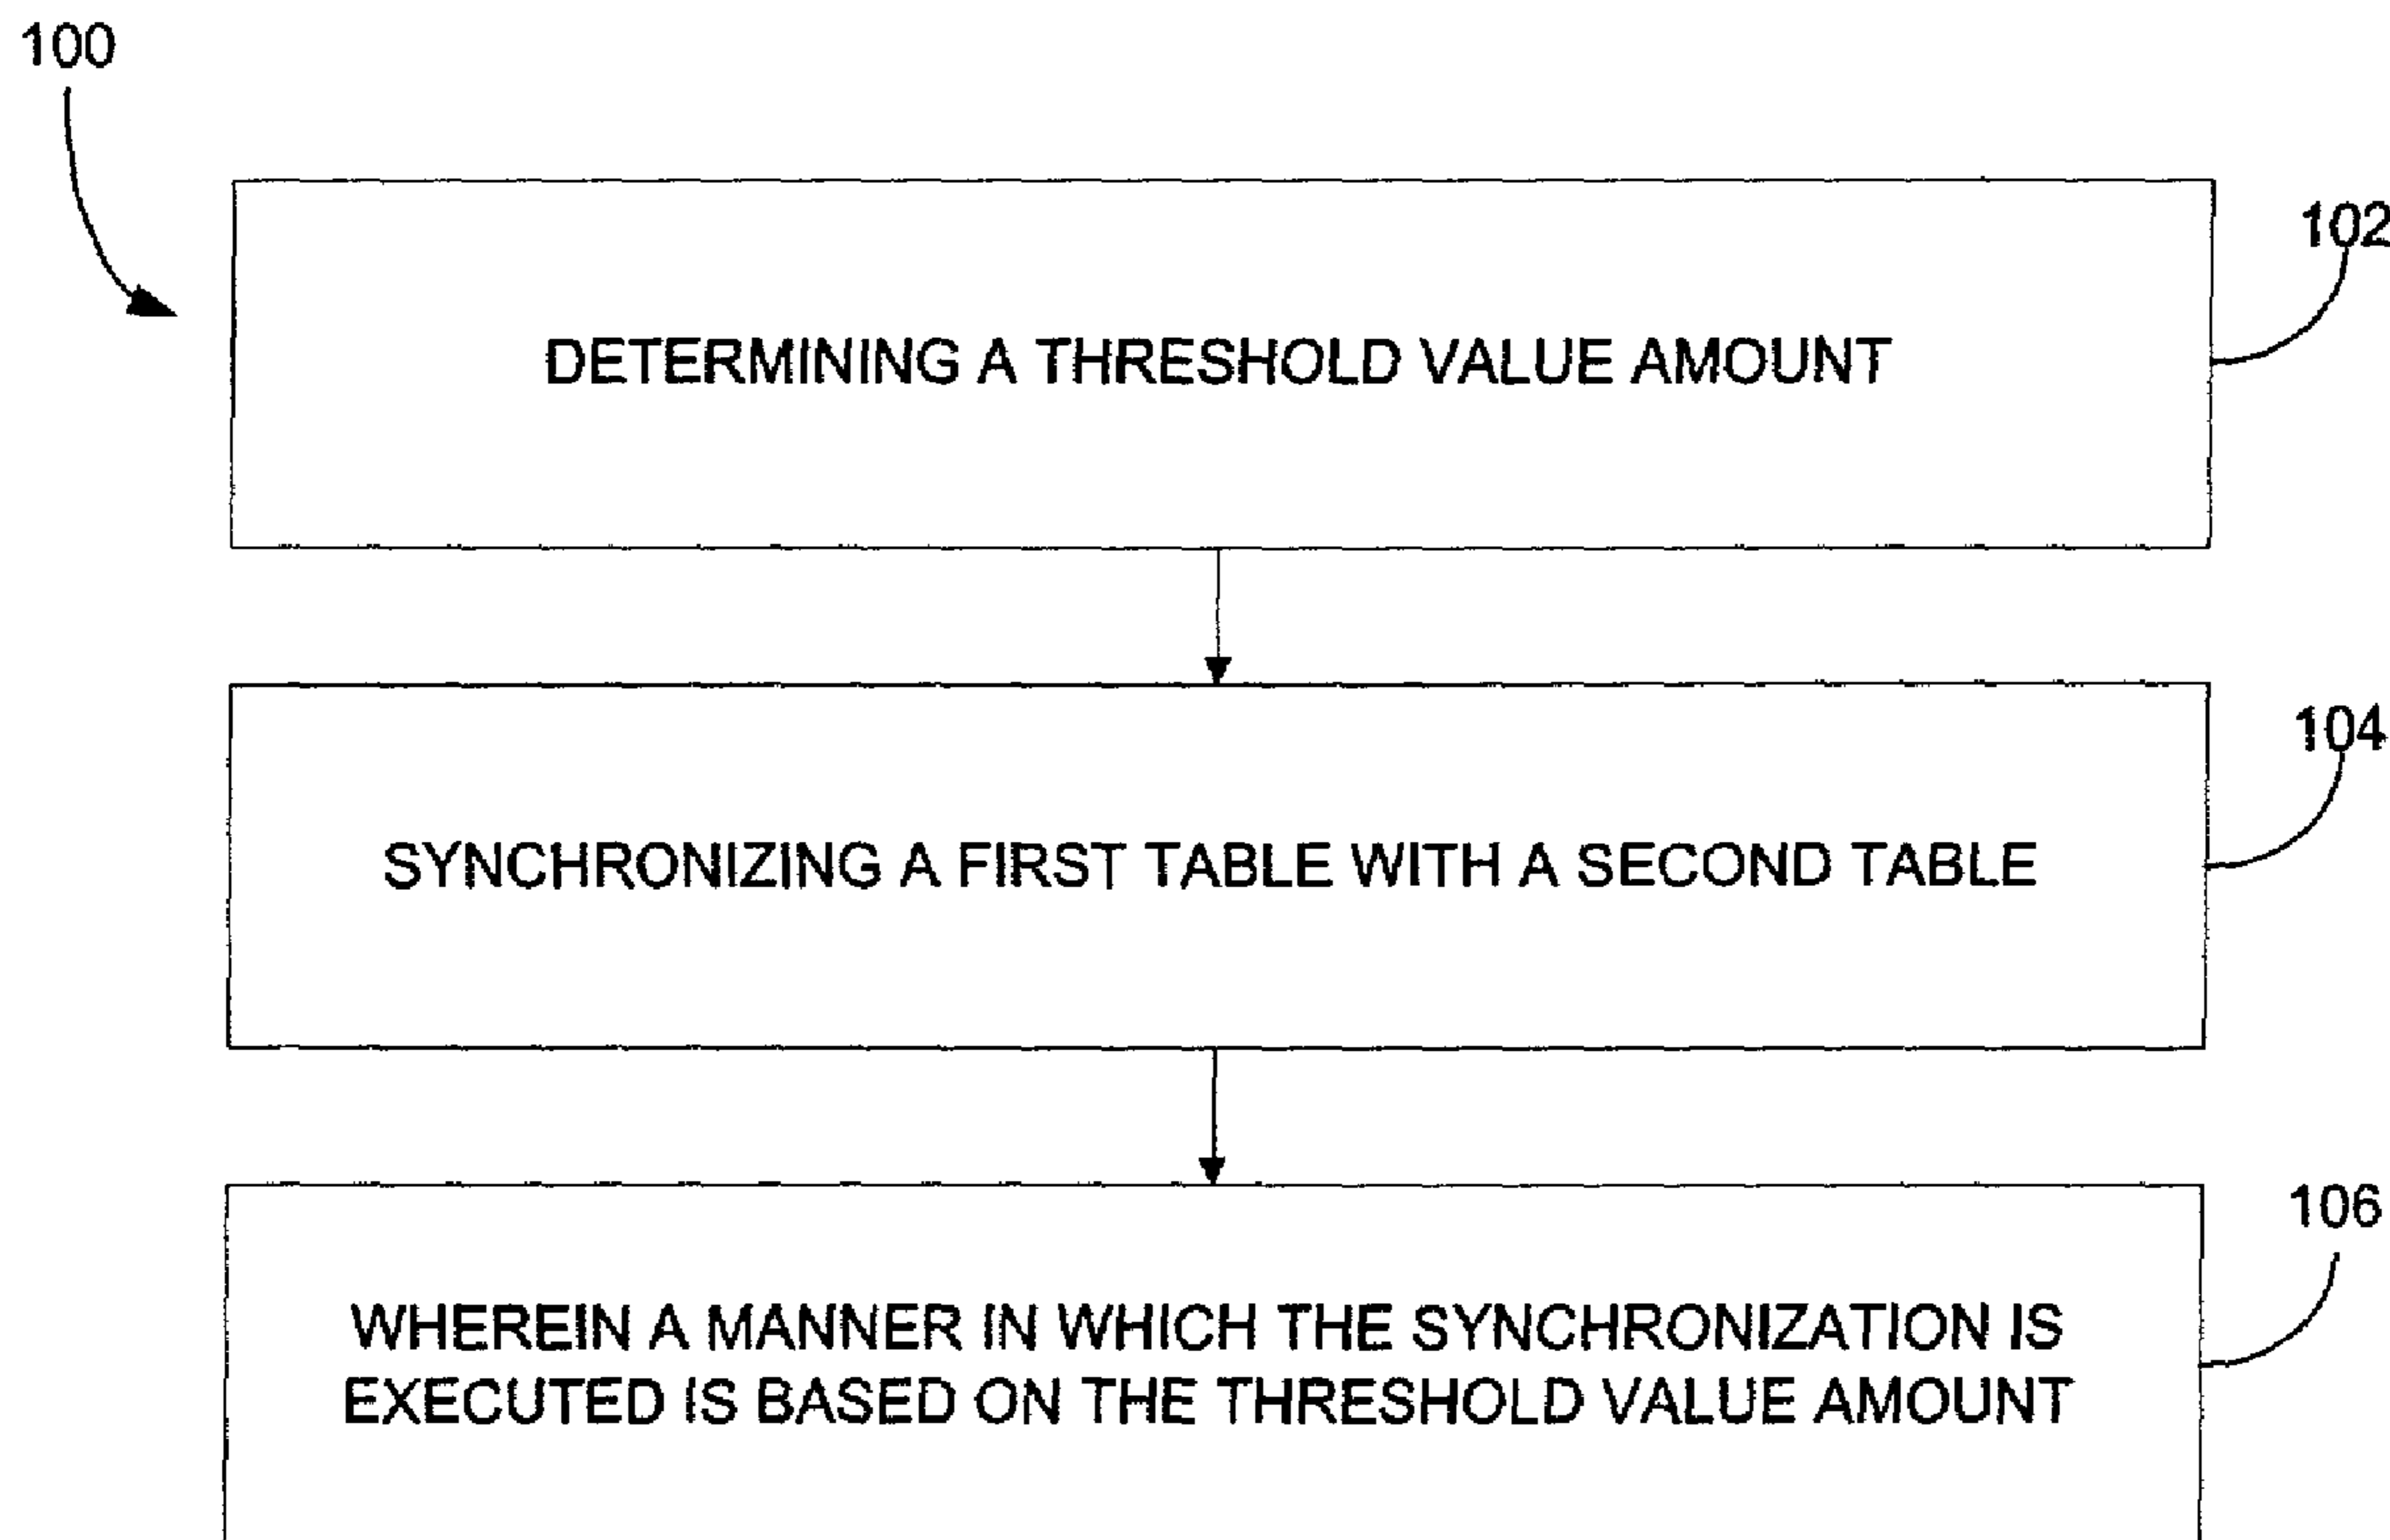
100

DETERMINING A THRESHOLD VALUE AMOUNT

102

SYNCHRONIZING A FIRST TABLE WITH A SECOND TABLE

104

WHEREIN A MANNER IN WHICH THE SYNCHRONIZATION IS EXECUTED IS BASED ON THE THRESHOLD VALUE AMOUNT

106